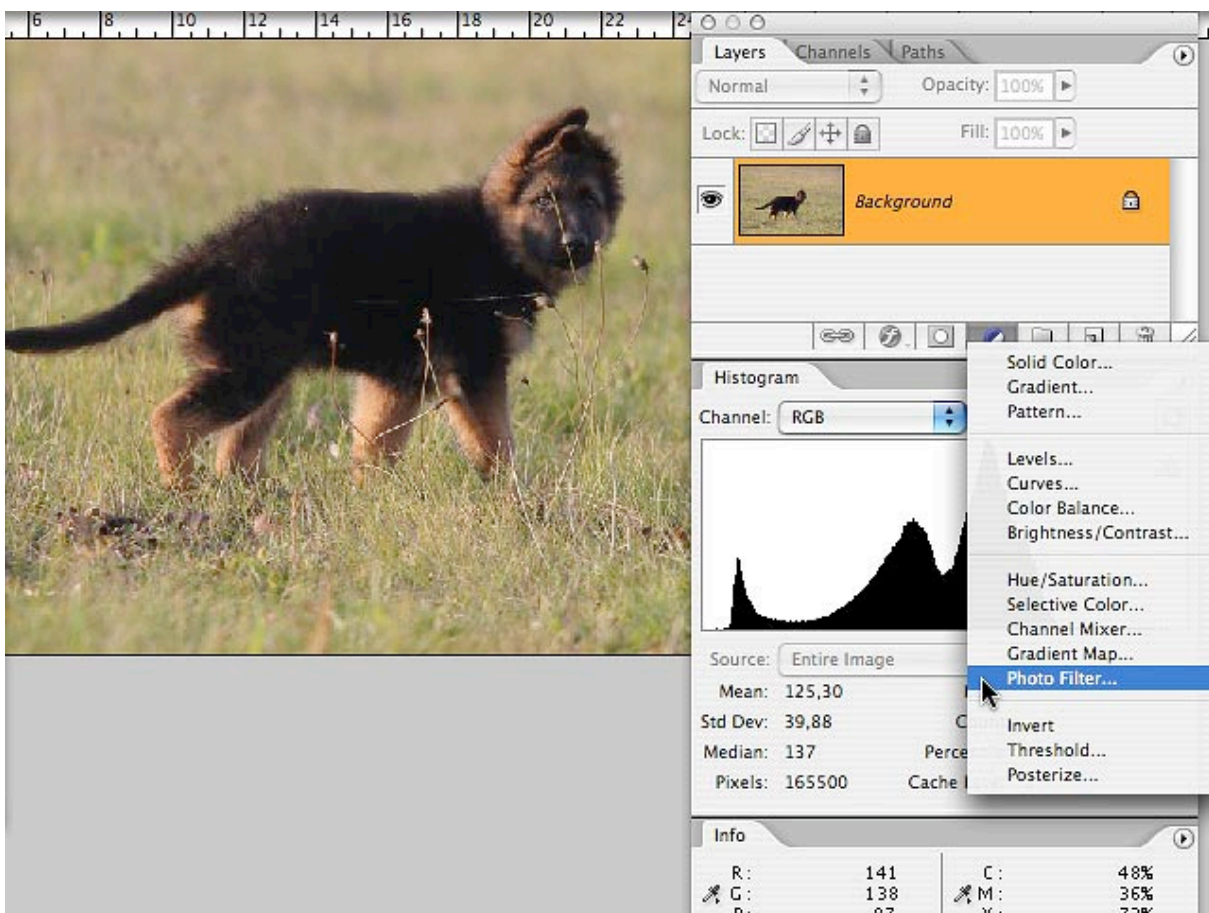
6 8 10 12 14 16 18 20 22 2

Layers Channels Paths

Normal Opacity: 100%

Lock: Fill: 100%

Background

Histogram

Channel: RGB

Source: Entire Image

Mean: 125,30

Std Dev: 39,88

Median: 137

Pixels: 165500

Perce

Cache

Solid Color...
Gradient...
Pattern...

Levels...
Curves...
Color Balance...
Brightness/Contrast...

Hue/Saturation...
Selective Color...
Channel Mixer...
Gradient Map...
Photo Filter...

Invert
Threshold...
Posterize...

Info

R: 141
G: 138
B: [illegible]

C: 48%
M: 36%
Y: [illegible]